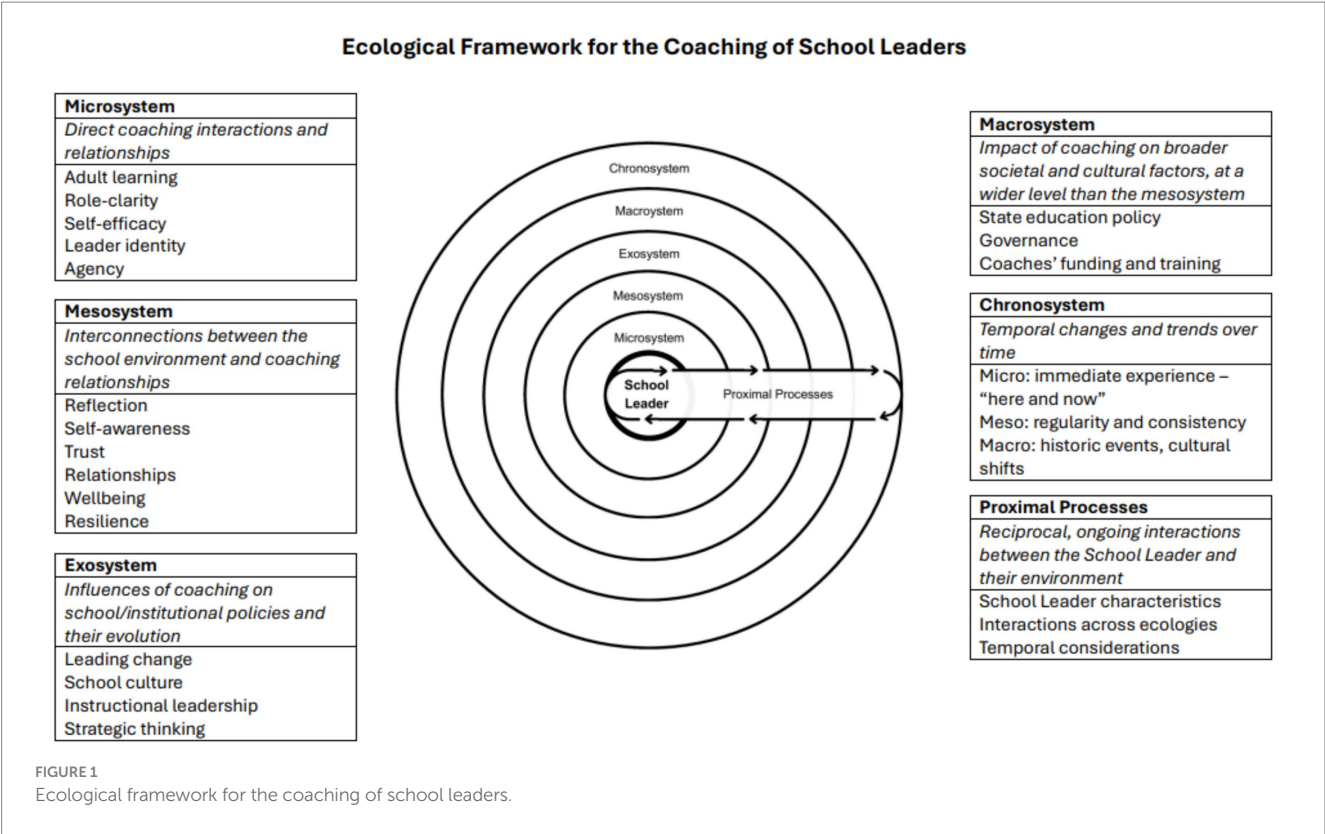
Ecological Framework for the Coaching of School Leaders

Microsystem
Direct coaching interactions and relationships
Adult learning
Role-clarity
Self-efficacy
Leader identity
Agency

Mesosystem
Interconnections between the school environment and coaching relationships
Reflection
Self-awareness
Trust
Relationships
Wellbeing
Resilience

Exosystem
Influences of coaching on school/institutional policies and their evolution
Leading change
School culture
Instructional leadership
Strategic thinking

Chronosystem
Macroystem
Exosystem
Mesosystem
Microsystem
School Leader
Proximal Processes

Macrosystem
Impact of coaching on broader societal and cultural factors, at a wider level than the mesosystem
State education policy
Governance
Coaches' funding and training

Chronosystem
Temporal changes and trends over time
Micro: immediate experience – "here and now"
Meso: regularity and consistency
Macro: historic events, cultural shifts

Proximal Processes
Reciprocal, ongoing interactions between the School Leader and their environment
School Leader characteristics
Interactions across ecologies
Temporal considerations

FIGURE 1
Ecological framework for the coaching of school leaders.